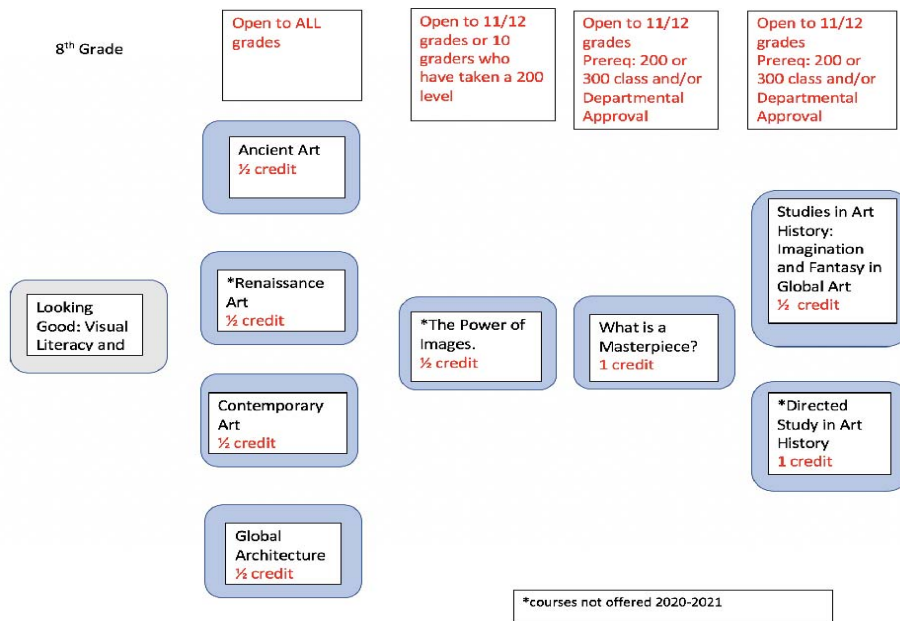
8th Grade

Open to ALL grades

Open to 11/12 grades or 10 graders who have taken a 200 level

Open to 11/12 grades Prereq: 200 or 300 class and/or Departmental Approval

Open to 11/12 grades Prereq: 200 or 300 class and/or Departmental Approval

Ancient Art
½ credit

Studies in Art History: Imagination and Fantasy in Global Art
½ credit

*Renaissance Art
½ credit

Looking Good: Visual Literacy and

*The Power of Images.
½ credit

What is a Masterpiece?
1 credit

Contemporary Art
½ credit

*Directed Study in Art History
1 credit

Global Architecture
½ credit

*courses not offered 2020-2021